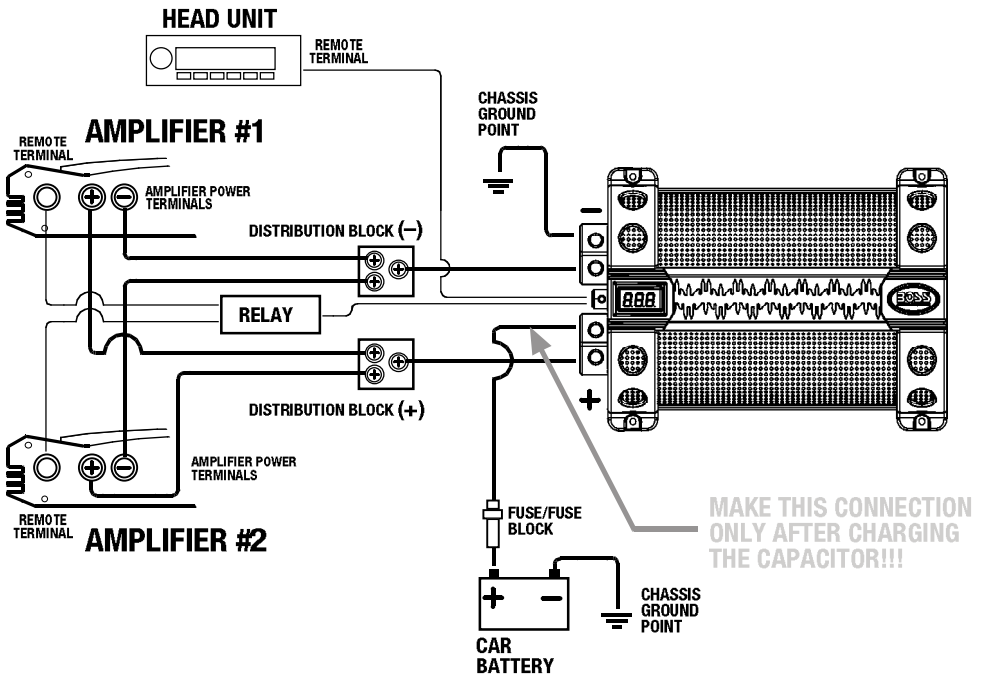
HEAD UNIT

REMOTE TERMINAL

CHASSIS GROUND POINT

REMOTE TERMINAL

AMPLIFIER #1

AMPLIFIER POWER TERMINALS

DISTRIBUTION BLOCK (−)

−

888

BOSS

RELAY

DISTRIBUTION BLOCK (+)

+

AMPLIFIER POWER TERMINALS

REMOTE TERMINAL

AMPLIFIER #2

FUSE/FUSE BLOCK

MAKE THIS CONNECTION ONLY AFTER CHARGING THE CAPACITOR!!!

+

−

CHASSIS GROUND POINT

CAR BATTERY